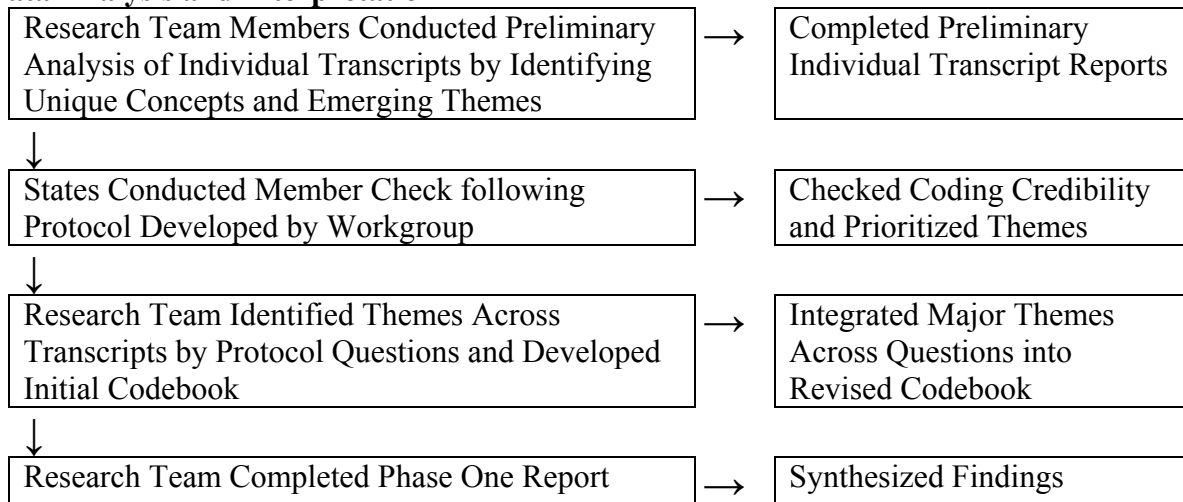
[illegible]

Research Team Members Conducted Preliminary Analysis of Individual Transcripts by Identifying Unique Concepts and Emerging Themes

→

Completed Preliminary Individual Transcript Reports

↓

States Conducted Member Check following Protocol Developed by Workgroup

→

Checked Coding Credibility and Prioritized Themes

↓

Research Team Identified Themes Across Transcripts by Protocol Questions and Developed Initial Codebook

→

Integrated Major Themes Across Questions into Revised Codebook

↓

Research Team Completed Phase One Report

→

Synthesized Findings